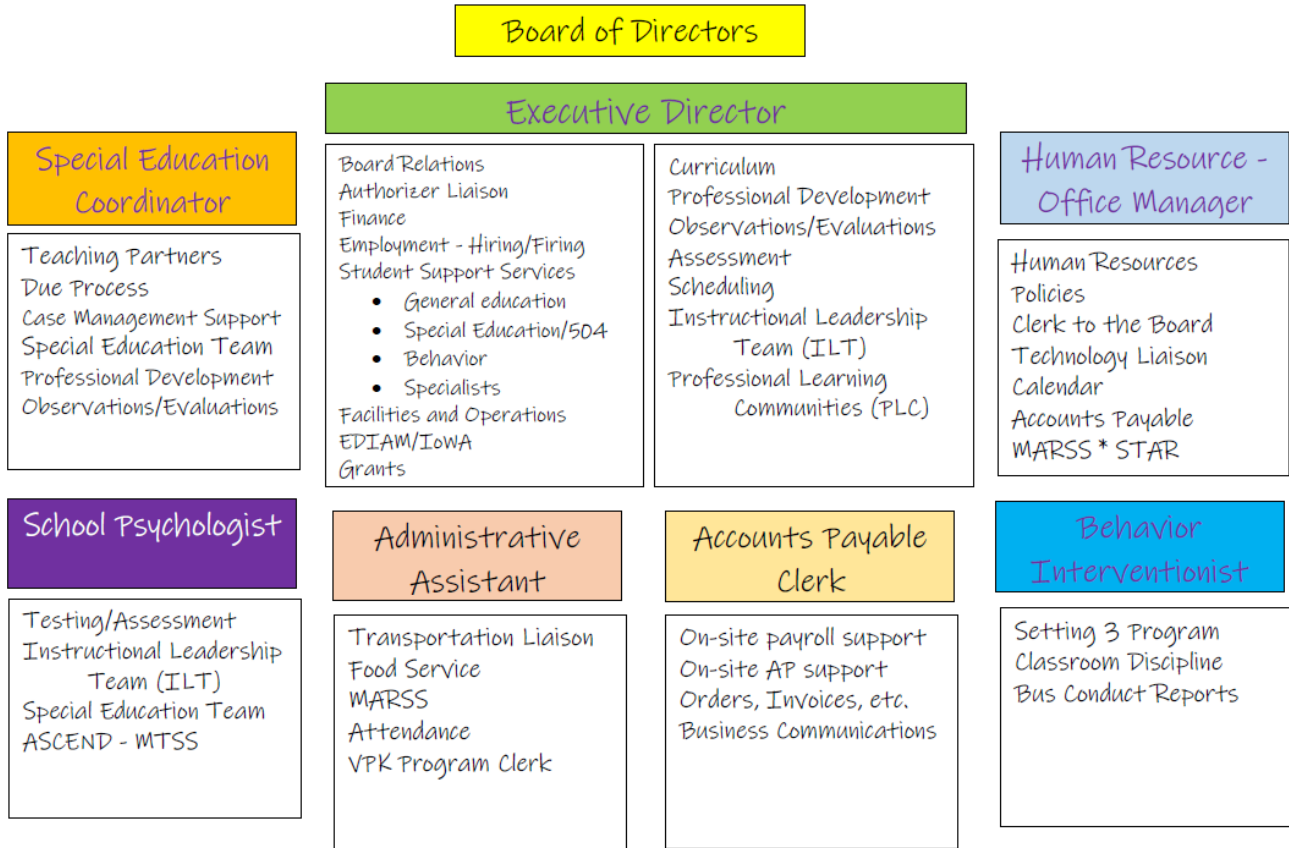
Board of Directors

Executive Director

Special Education Coordinator

Teaching Partners
Due Process
Case Management Support
Special Education Team
Professional Development
Observations/Evaluations

Board Relations
Authorizer Liaison
Finance
Employment - Hiring/Firing
Student Support Services
- General education
- Special Education/504
- Behavior
- Specialists
Facilities and Operations
EDIAM/IoWA
Grants

Curriculum
Professional Development
Observations/Evaluations
Assessment
Scheduling
Instructional Leadership Team (ILT)
Professional Learning Communities (PLC)

Human Resource - Office Manager

Human Resources
Policies
Clerk to the Board
Technology Liaison
Calendar
Accounts Payable
MARSS * STAR

School Psychologist

Testing/Assessment
Instructional Leadership Team (ILT)
Special Education Team
ASCEND - MTSS

Administrative Assistant

Transportation Liaison
Food Service
MARSS
Attendance
VPK Program Clerk

Accounts Payable Clerk

On-site payroll support
On-site AP support
Orders, Invoices, etc.
Business Communications

Behavior Interventionist

Setting 3 Program
Classroom Discipline
Bus Conduct Reports